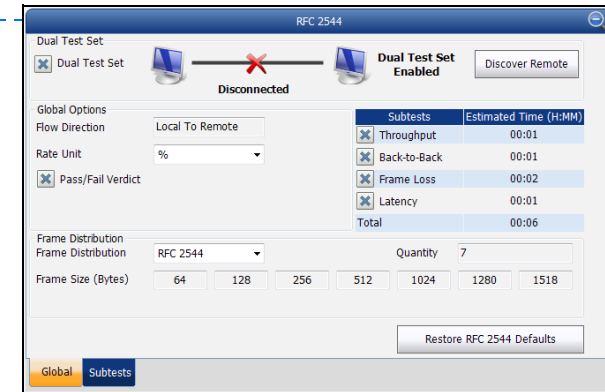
RFC 2544

Dual Test Set

Dual Test Set

Disconnected

Dual Test Set Enabled

Discover Remote

Global Options

Flow Direction | Local To Remote

Rate Unit | %

Pass/Fail Verdict

| Subtests | Estimated Time (H:MM) |
|---|---|
| Throughput | 00:01 |
| Back-to-Back | 00:01 |
| Frame Loss | 00:02 |
| Latency | 00:01 |
| Total | 00:06 |

Frame Distribution

Frame Distribution | RFC 2544

Quantity | 7

Frame Size (Bytes) | 64 | 128 | 256 | 512 | 1024 | 1280 | 1518

Restore RFC 2544 Defaults

Global | Subtests